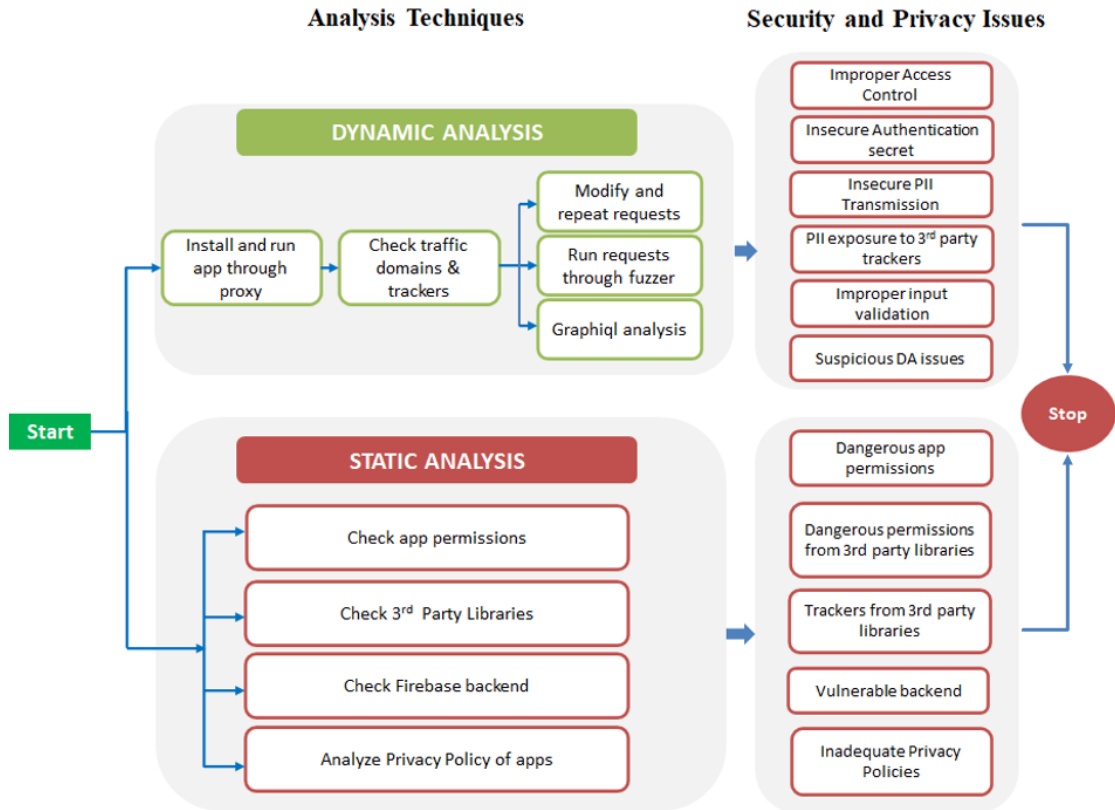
Analysis Techniques

Security and Privacy Issues

DYNAMIC ANALYSIS

Install and run app through proxy

Check traffic domains & trackers

Modify and repeat requests

Run requests through fuzzer

Graphiql analysis

Improper Access Control

Insecure Authentication secret

Insecure PII Transmission

PII exposure to 3$^{rd}$ party trackers

Improper input validation

Suspicious DA issues

Start

Stop

STATIC ANALYSIS

Check app permissions

Check 3$^{rd}$ Party Libraries

Check Firebase backend

Analyze Privacy Policy of apps

Dangerous app permissions

Dangerous permissions from 3rd party libraries

Trackers from 3rd party libraries

Vulnerable backend

Inadequate Privacy Policies